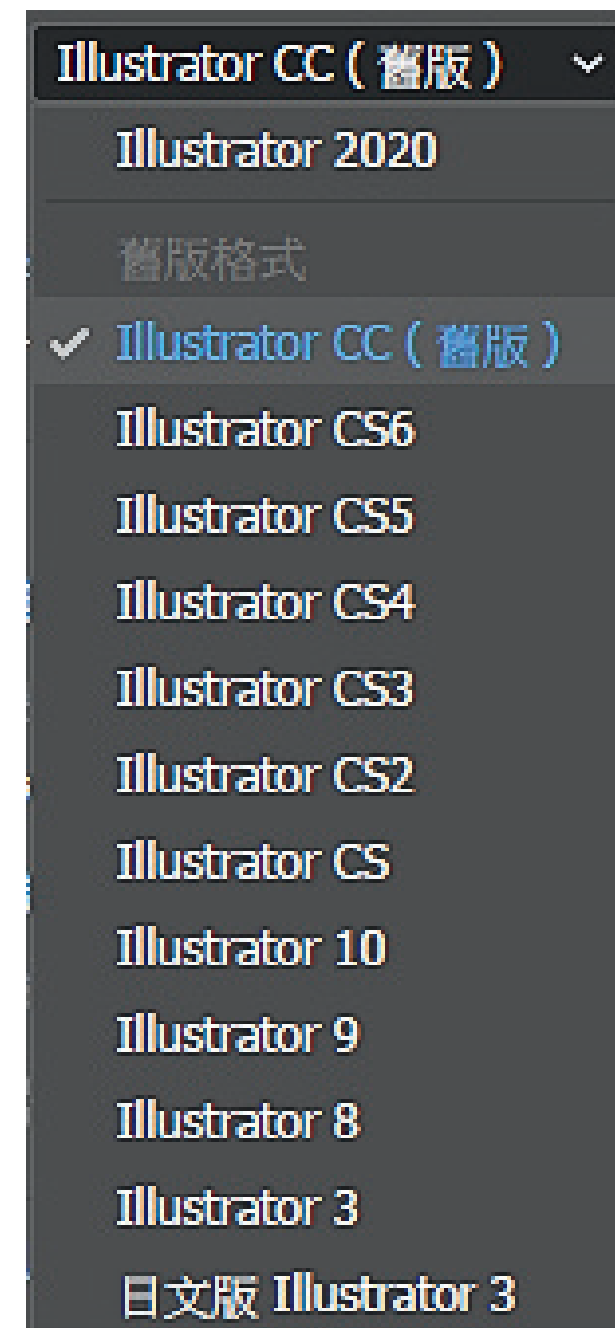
Illustrator CC（舊版）

Illustrator 2020

舊版格式

✓ Illustrator CC（舊版）

Illustrator CS6

Illustrator CS5

Illustrator CS4

Illustrator CS3

Illustrator CS2

Illustrator CS

Illustrator 10

Illustrator 9

Illustrator 8

Illustrator 3

日文版 Illustrator 3